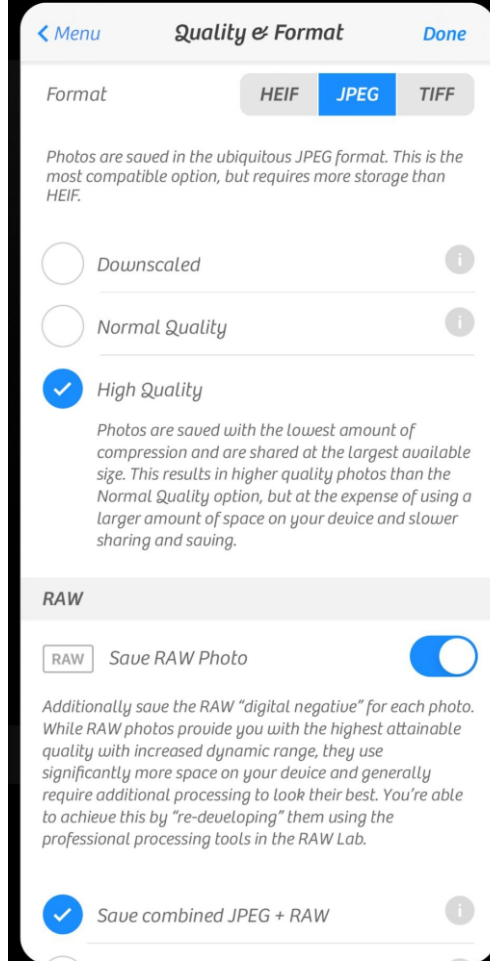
< Menu Quality & Format Done

Format HEIF JPEG TIFF

Photos are saved in the ubiquitous JPEG format. This is the most compatible option, but requires more storage than HEIF.

Downscaled

Normal Quality

High Quality

Photos are saved with the lowest amount of compression and are shared at the largest available size. This results in higher quality photos than the Normal Quality option, but at the expense of using a larger amount of space on your device and slower sharing and saving.

RAW

RAW Save RAW Photo

Additionally save the RAW "digital negative" for each photo. While RAW photos provide you with the highest attainable quality with increased dynamic range, they use significantly more space on your device and generally require additional processing to look their best. You're able to achieve this by "re-developing" them using the professional processing tools in the RAW Lab.

Save combined JPEG + RAW